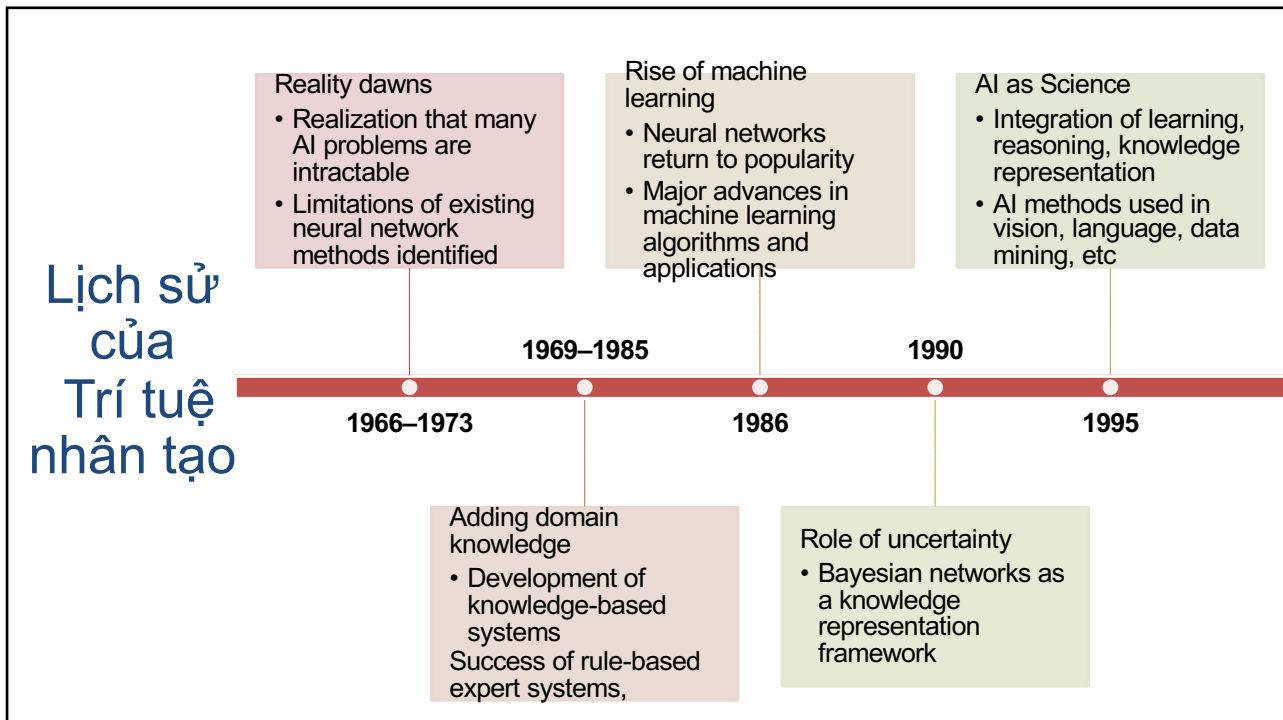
Lịch sử của Trí tuệ nhân tạo

Reality dawns
• Realization that many AI problems are intractable
• Limitations of existing neural network methods identified

Rise of machine learning
• Neural networks return to popularity
• Major advances in machine learning algorithms and applications

AI as Science
• Integration of learning, reasoning, knowledge representation
• AI methods used in vision, language, data mining, etc

1969–1985

1990

1966–1973

1986

1995

Adding domain knowledge
• Development of knowledge-based systems
Success of rule-based expert systems,

Role of uncertainty
• Bayesian networks as a knowledge representation framework